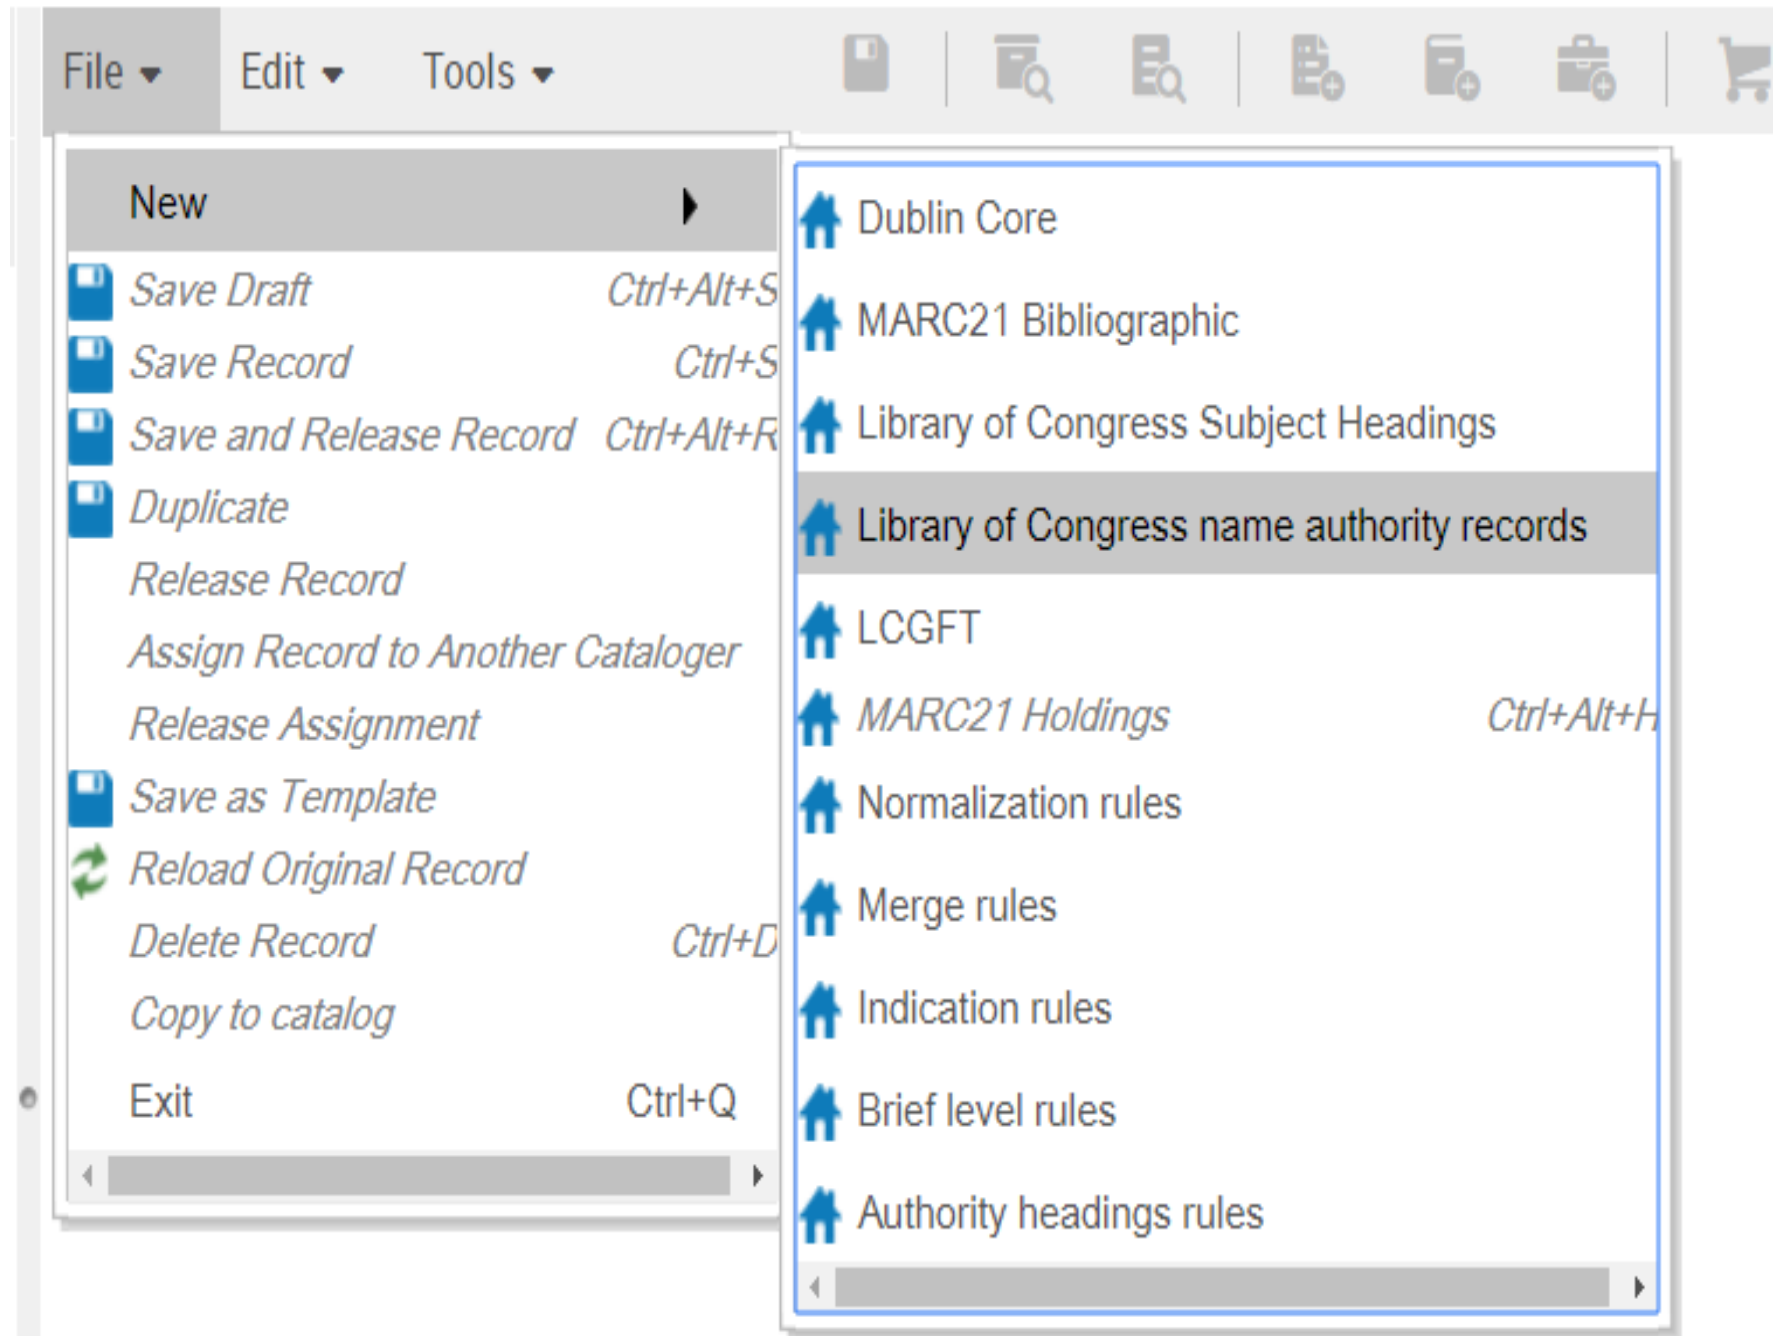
File Edit Tools

New
Save Draft Ctrl+Alt+S
Save Record Ctrl+S
Save and Release Record Ctrl+Alt+R
Duplicate
Release Record
Assign Record to Another Cataloger
Release Assignment
Save as Template
Reload Original Record
Delete Record Ctrl+D
Copy to catalog
Exit Ctrl+Q

Dublin Core
MARC21 Bibliographic
Library of Congress Subject Headings
Library of Congress name authority records
LCGFT
MARC21 Holdings Ctrl+Alt+H
Normalization rules
Merge rules
Indication rules
Brief level rules
Authority headings rules